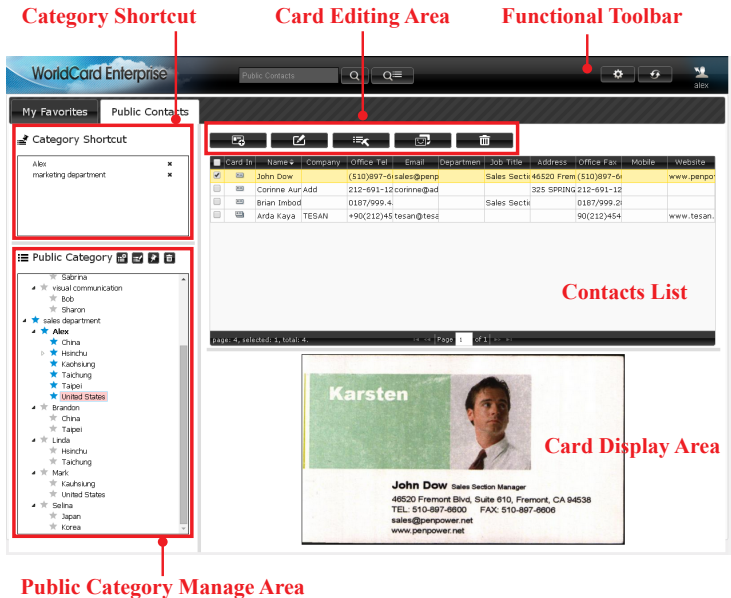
Category Shortcut

Card Editing Area

Functional Toolbar

WorldCard Enterprise

Public Contacts

alex

My Favorites

Public Contacts

Category Shortcut

Alex

marketing department

| | Card In | Name | Company | Office Tel | Email | Departmen | Job Title | Address | Office Fax | Mobile | Website |
|---|---|---|---|---|---|---|---|---|---|---|---|
| | | John Dow | | (510)897-6 | sales@penpo | | Sales Sectio | 46520 Frem | (510)897-6 | | www.penpov |
| | | Corinne Aur | Add | 212-691-12 | corinne@ad | | | 325 SPRING | 212-691-12 | | |
| | | Brian Imbod | | 0187/999.4 | | | Sales Sectio | | 0187/999.2 | | |
| | | Arda Kaya | TESAN | +90(212)45 | tesan@tesa | | | | 90(212)454 | | www.tesan. |

page: 4, selected: 1, total: 4.

Page 1 of 1

Contacts List

Public Category

Sabrina

visual communication

Bob

Sharon

sales department

Alex

China

Hsinchu

Kaohsiung

Taichung

Taipei

United States

Brandon

China

Taipei

Linda

Hsinchu

Taichung

Mark

Kauhsiung

United States

Selina

Japan

Korea

Karsten

John Dow Sales Section Manager

46520 Fremont Blvd, Suite 610, Fremont, CA 94538

TEL: 510-897-6600 FAX: 510-897-6606

sales@penpower.net

www.penpower.net

Card Display Area

Public Category Manage Area